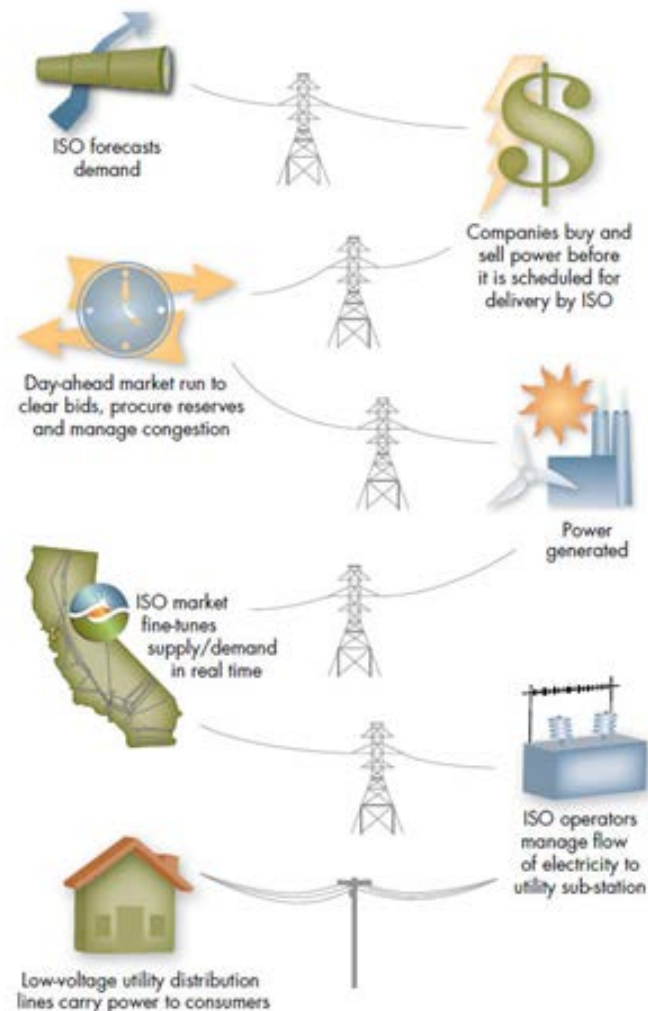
ISO forecasts demand

Companies buy and sell power before it is scheduled for delivery by ISO

Day-ahead market run to clear bids, procure reserves and manage congestion

Power generated

ISO market fine-tunes supply/demand in real time

ISO operators manage flow of electricity to utility sub-station

Low-voltage utility distribution lines carry power to consumers